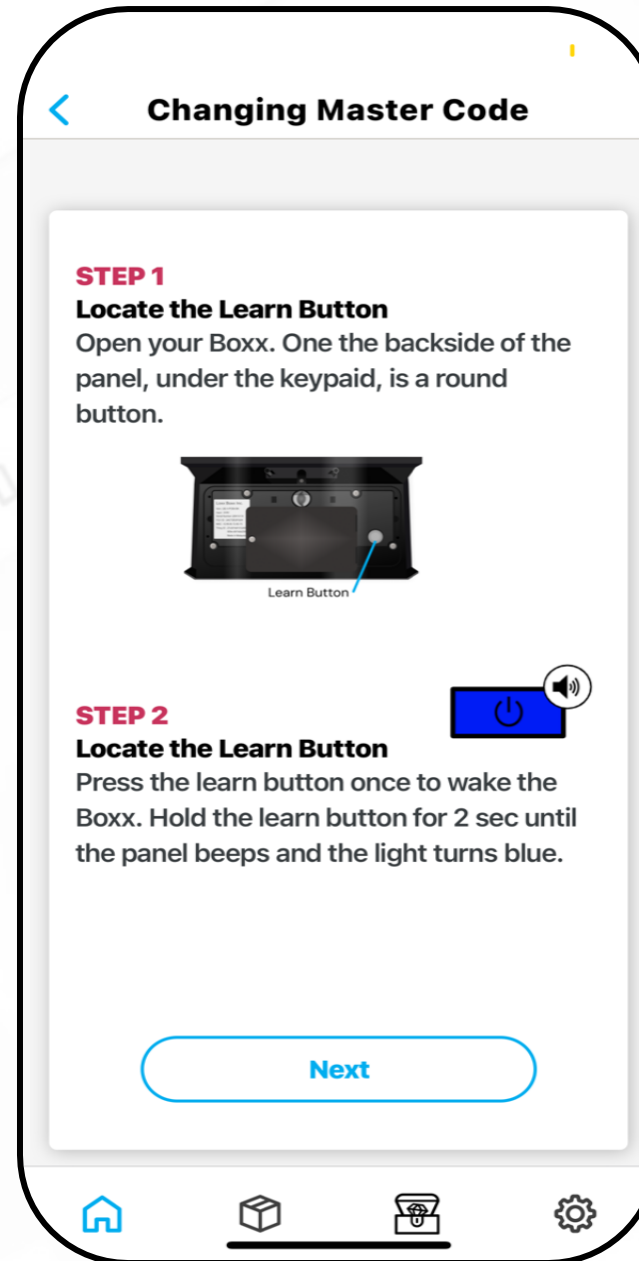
Changing Master Code

STEP 1
Locate the Learn Button
Open your Boxx. One the backside of the panel, under the keypaid, is a round button.

Learn Button

STEP 2
Locate the Learn Button
Press the learn button once to wake the Boxx. Hold the learn button for 2 sec until the panel beeps and the light turns blue.

Next